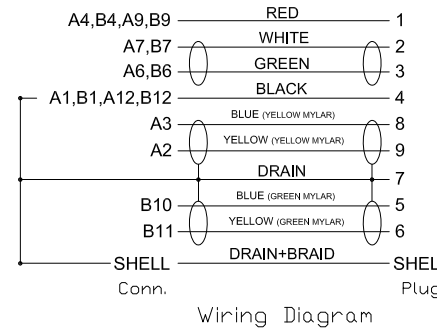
A4,B4,A9,B9 RED 1
A7,B7 WHITE 2
A6,B6 GREEN 3
A1,B1,A12,B12 BLACK 4
A3 BLUE (YELLOW MYLAR) 8
A2 YELLOW (YELLOW MYLAR) 9
DRAIN 7
B10 BLUE (GREEN MYLAR) 5
B11 YELLOW (GREEN MYLAR) 6
SHELL DRAIN+BRAID SHEL
Conn. Plug

Wiring Diagram